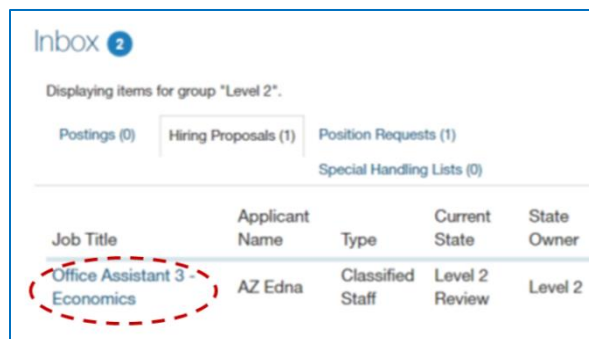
Inbox 2

Displaying items for group "Level 2".

Postings (0) Hiring Proposals (1) Position Requests (1)

Special Handling Lists (0)

| Job Title | Applicant Name | Type | Current State | State Owner |
|---|---|---|---|---|
| Office Assistant 3 - Economics | AZ Edna | Classified Staff | Level 2 Review | Level 2 |